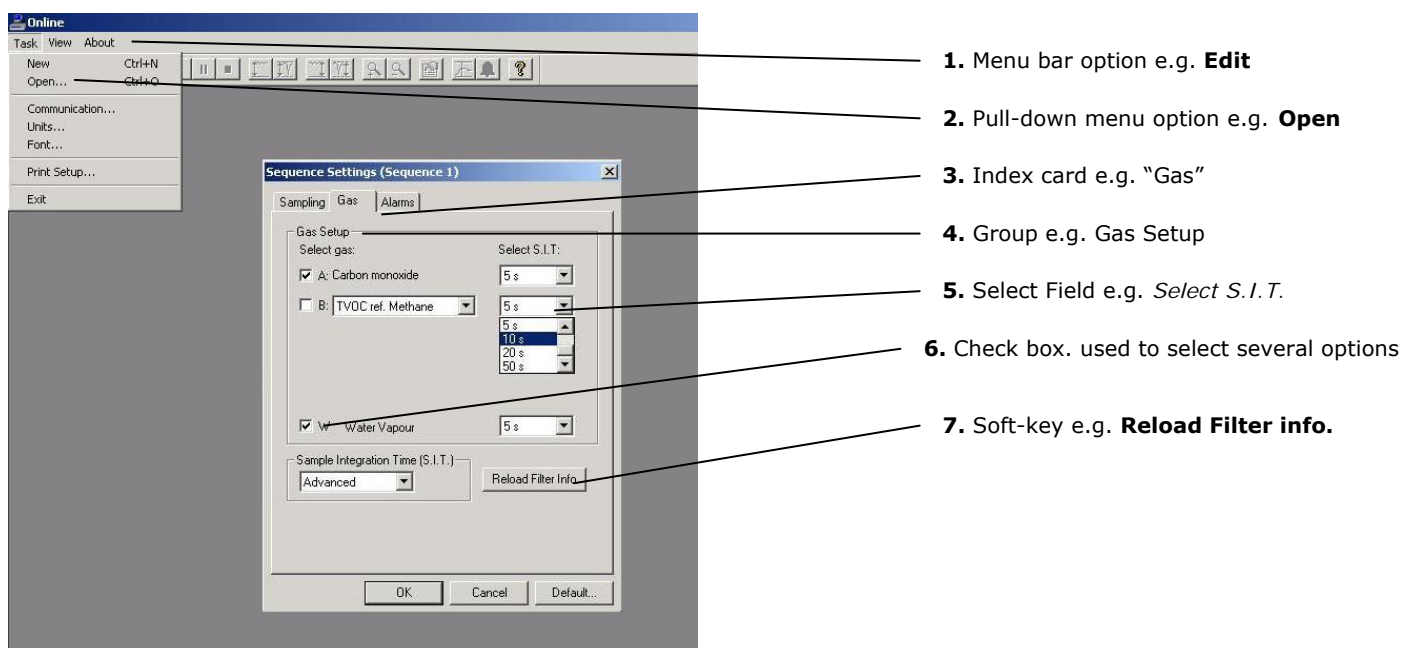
Online
Task View About
New Ctrl+N
Open... Ctrl+O
Communication...
Units...
Font...
Print Setup...
Exit

Sequence Settings (Sequence 1)
Sampling Gas Alarms
Gas Setup
Select gas:
Select S.I.T:
A: Carbon monoxide
5 s
B: TVOC ref. Methane
5 s
5 s
10 s
20 s
50 s
W: Water Vapour
5 s
Sample Integration Time (S.I.T.)
Advanced
Reload Filter Info
OK
Cancel
Default...

**1.** Menu bar option e.g. **Edit**

**2.** Pull-down menu option e.g. **Open**

**3.** Index card e.g. "Gas"

**4.** Group e.g. Gas Setup

**5.** Select Field e.g. *Select S.I.T.*

**6.** Check box. used to select several options

**7.** Soft-key e.g. **Reload Filter info.**